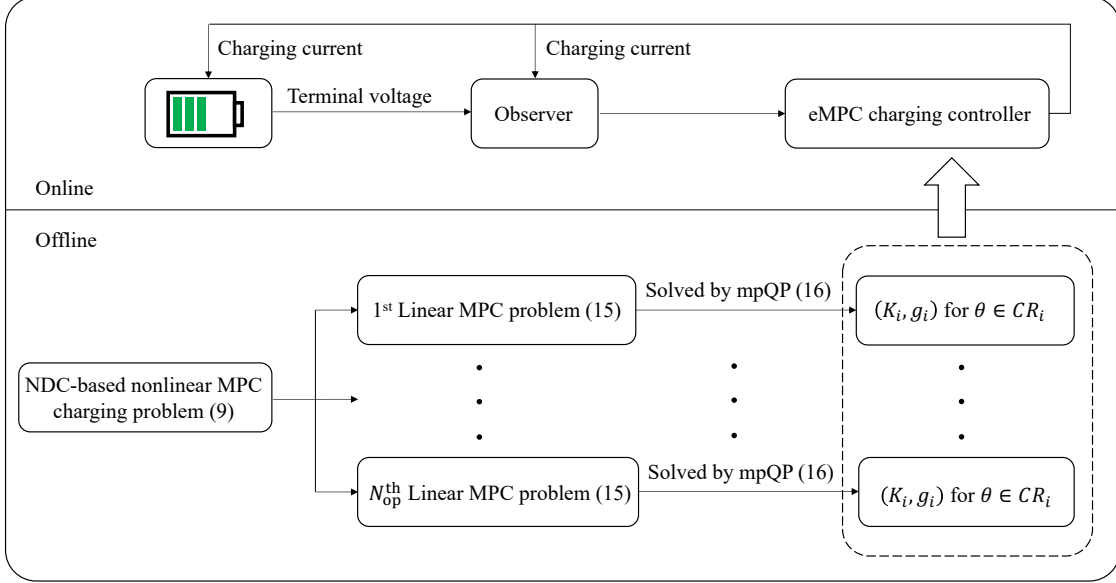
Charging current

Charging current

Terminal voltage

Observer

eMPC charging controller

Online

Offline

NDC-based nonlinear MPC charging problem (9)

1st Linear MPC problem (15)

$N_{\mathrm{op}}^{\mathrm{th}}$ Linear MPC problem (15)

Solved by mpQP (16)

Solved by mpQP (16)

$(K_i, g_i)$ for $\theta \in CR_i$

$(K_i, g_i)$ for $\theta \in CR_i$